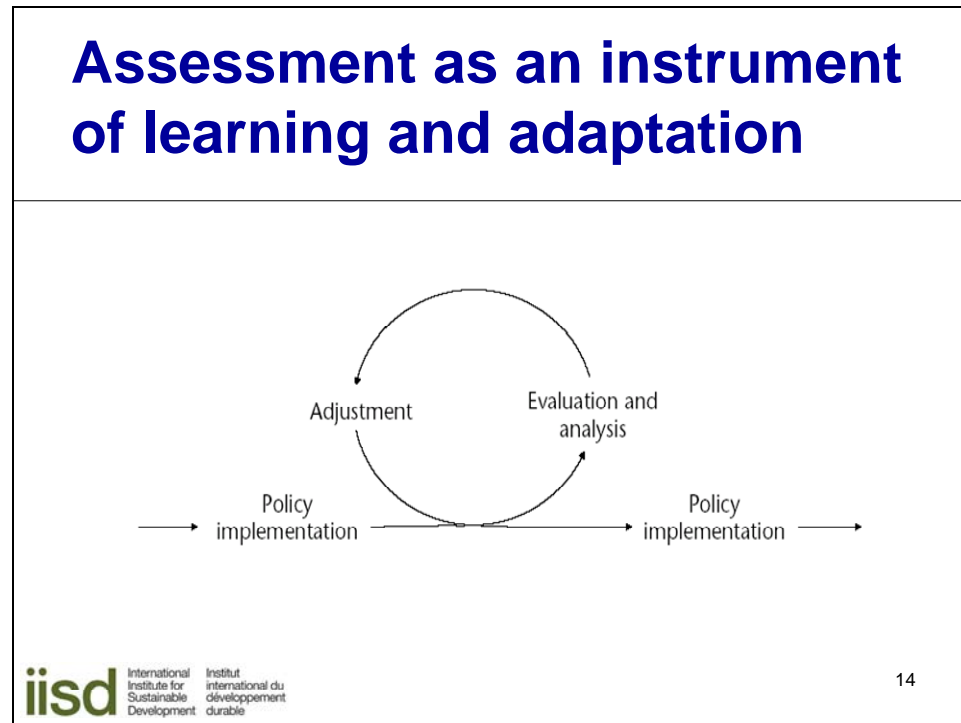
Assessment as an instrument of learning and adaptation

Adjustment

Evaluation and analysis

Policy implementation

Policy implementation

iisd International Institute for Sustainable Development Institut international du développement durable

14